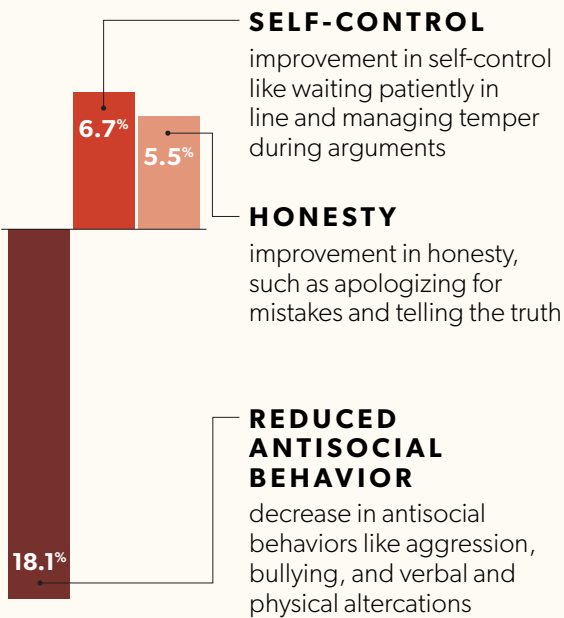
SELF-CONTROL
improvement in self-control like waiting patiently in line and managing temper during arguments

6.7%

5.5%

HONESTY
improvement in honesty, such as apologizing for mistakes and telling the truth

REDUCED ANTISOCIAL BEHAVIOR
decrease in antisocial behaviors like aggression, bullying, and verbal and physical altercations

18.1%